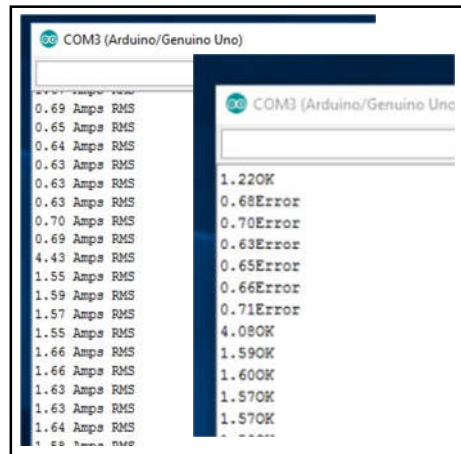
COM3 (Arduino/Genuino Uno)

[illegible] Amps RMS
0.69 Amps RMS
0.65 Amps RMS
0.64 Amps RMS
0.63 Amps RMS
0.63 Amps RMS
0.63 Amps RMS
0.70 Amps RMS
0.69 Amps RMS
4.43 Amps RMS
1.55 Amps RMS
1.59 Amps RMS
1.57 Amps RMS
1.55 Amps RMS
1.66 Amps RMS
1.66 Amps RMS
1.63 Amps RMS
1.63 Amps RMS
1.64 Amps RMS
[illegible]

COM3 (Arduino/Genuino Uno

1.22OK
0.68Error
0.70Error
0.63Error
0.65Error
0.66Error
0.71Error
4.08OK
1.59OK
1.60OK
1.57OK
1.57OK
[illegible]